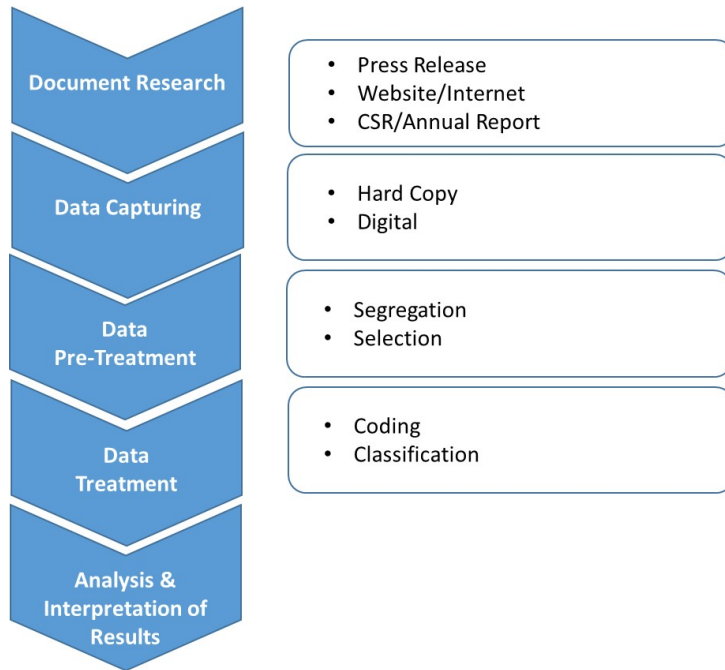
Document Research

- Press Release
- Website/Internet
- CSR/Annual Report

Data Capturing

- Hard Copy
- Digital

Data Pre-Treatment

- Segregation
- Selection

Data Treatment

- Coding
- Classification

Analysis & Interpretation of Results